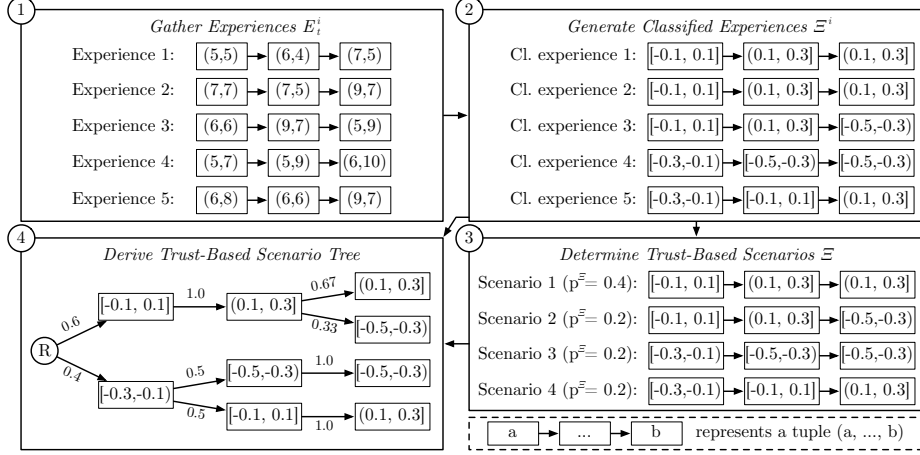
1

*Gather Experiences $E_t^i$*

Experience 1: (5,5) → (6,4) → (7,5)

Experience 2: (7,7) → (7,5) → (9,7)

Experience 3: (6,6) → (9,7) → (5,9)

Experience 4: (5,7) → (5,9) → (6,10)

Experience 5: (6,8) → (6,6) → (9,7)

2

*Generate Classified Experiences $\Xi^i$*

Cl. experience 1: [-0.1, 0.1] → (0.1, 0.3] → (0.1, 0.3]

Cl. experience 2: [-0.1, 0.1] → (0.1, 0.3] → (0.1, 0.3]

Cl. experience 3: [-0.1, 0.1] → (0.1, 0.3] → [-0.5,-0.3)

Cl. experience 4: [-0.3,-0.1) → [-0.5,-0.3) → [-0.5,-0.3)

Cl. experience 5: [-0.3,-0.1) → [-0.1, 0.1] → (0.1, 0.3]

4

*Derive Trust-Based Scenario Tree*

R

0.6

[-0.1, 0.1]

1.0

(0.1, 0.3]

0.67

(0.1, 0.3]

0.33

[-0.5,-0.3)

0.4

[-0.3,-0.1)

0.5

[-0.5,-0.3)

1.0

[-0.5,-0.3)

0.5

[-0.1, 0.1]

1.0

(0.1, 0.3]

3

*Determine Trust-Based Scenarios $\Xi$*

Scenario 1 ($p^{\Xi}$= 0.4): [-0.1, 0.1] → (0.1, 0.3] → (0.1, 0.3]

Scenario 2 ($p^{\Xi}$= 0.2): [-0.1, 0.1] → (0.1, 0.3] → [-0.5,-0.3)

Scenario 3 ($p^{\Xi}$= 0.2): [-0.3,-0.1) → [-0.5,-0.3) → [-0.5,-0.3)

Scenario 4 ($p^{\Xi}$= 0.2): [-0.3,-0.1) → [-0.1, 0.1] → (0.1, 0.3]

a → ... → b represents a tuple (a, ..., b)